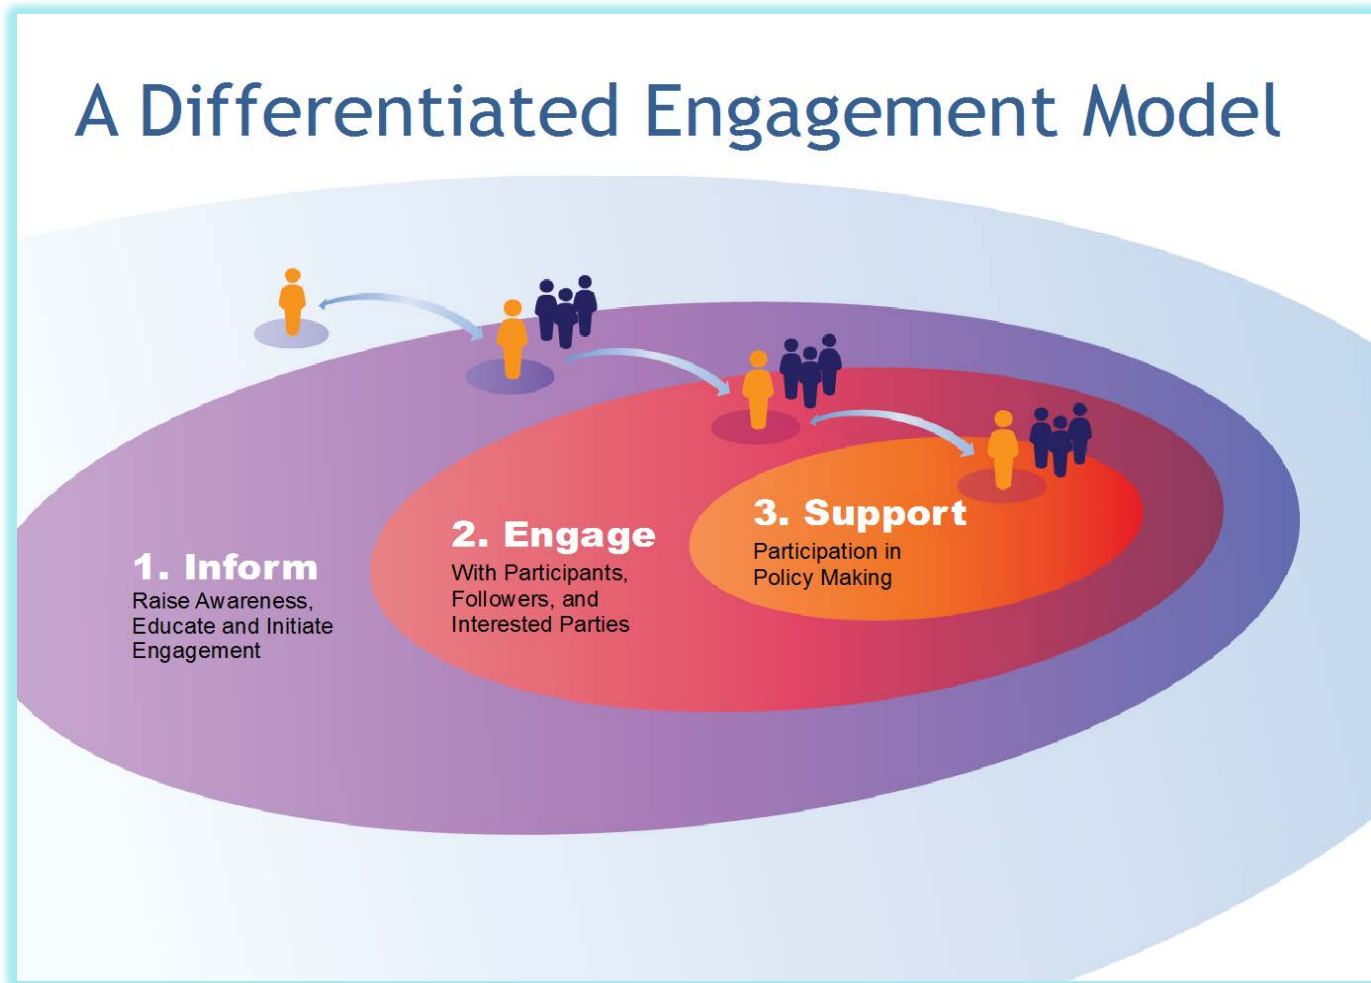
A Differentiated Engagement Model

1. Inform
Raise Awareness, Educate and Initiate Engagement

2. Engage
With Participants, Followers, and Interested Parties

3. Support
Participation in Policy Making